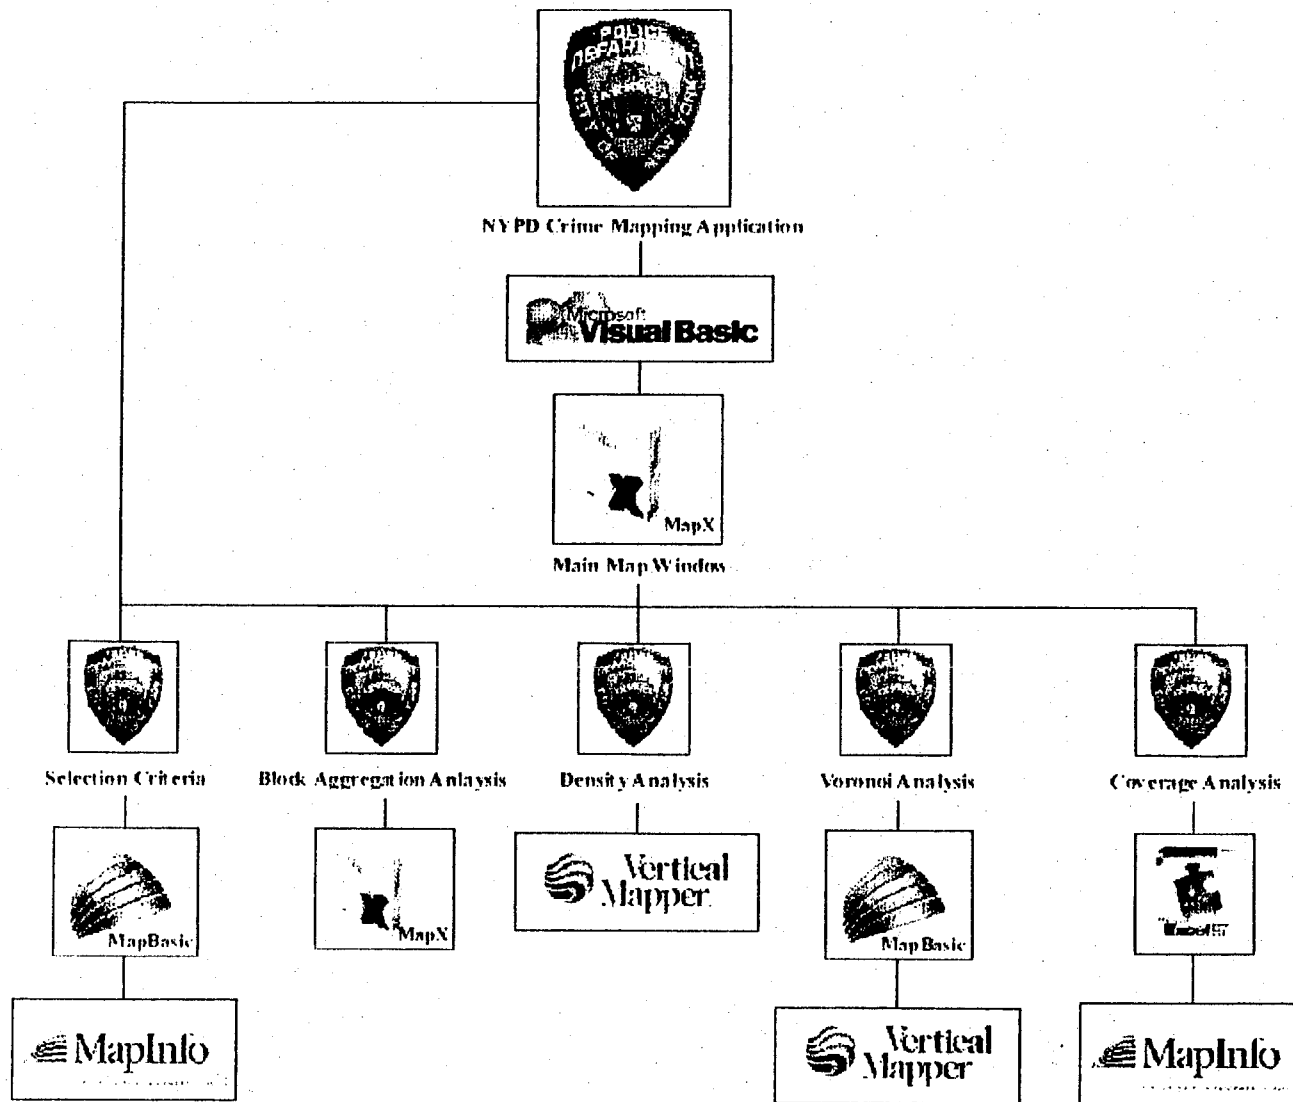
POLICE DEPARTMENT CITY OF NEW YORK

NYPD Crime Mapping Application

Microsoft Visual Basic

MapX

Main Map Window

Selection Criteria

Block Aggregation Anlaysis

Density Analysis

Voronoi Analysis

Coverage Analysis

MapBasic

MapX

Vertical Mapper

Map Basic

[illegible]

MapInfo

Vertical Mapper

MapInfo